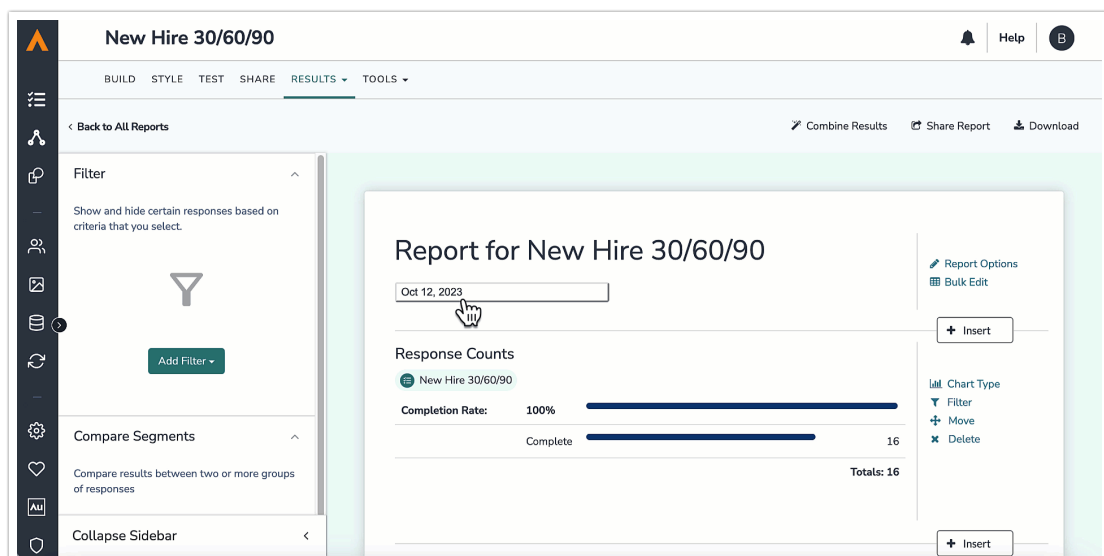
New Hire 30/60/90

Help B

BUILD STYLE TEST SHARE RESULTS TOOLS

Back to All Reports

Combine Results Share Report Download

Filter

Show and hide certain responses based on criteria that you select.

Add Filter

Compare Segments

Compare results between two or more groups of responses

Collapse Sidebar

Report for New Hire 30/60/90

Oct 12, 2023

Report Options
Bulk Edit

Insert

Response Counts

New Hire 30/60/90

Completion Rate: 100%

Complete 16

Totals: 16

Chart Type
Filter
Move
Delete

Insert

Au